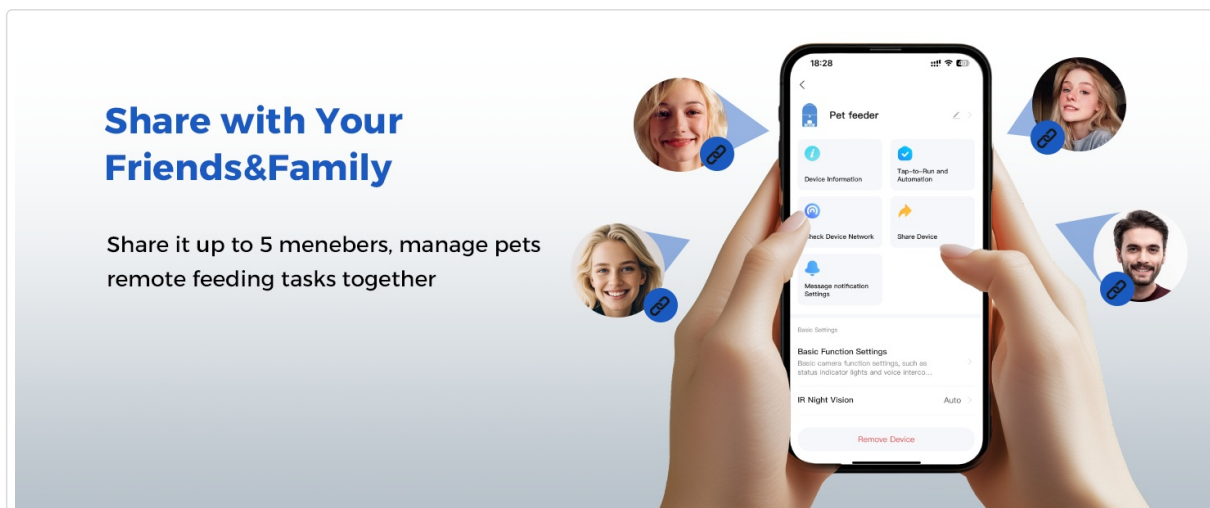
Share with Your Friends&Family

Share it up to 5 menebers, manage pets remote feeding tasks together

18:28

Pet feeder

Device Information

Tap-to-Run and Automation

Check Device Network

Share Device

Message notification Settings

Basic Settings

Basic Function Settings

Basic camera function settings, such as status indicator lights and voice interco...

IR Night Vision

Auto

Remove Device